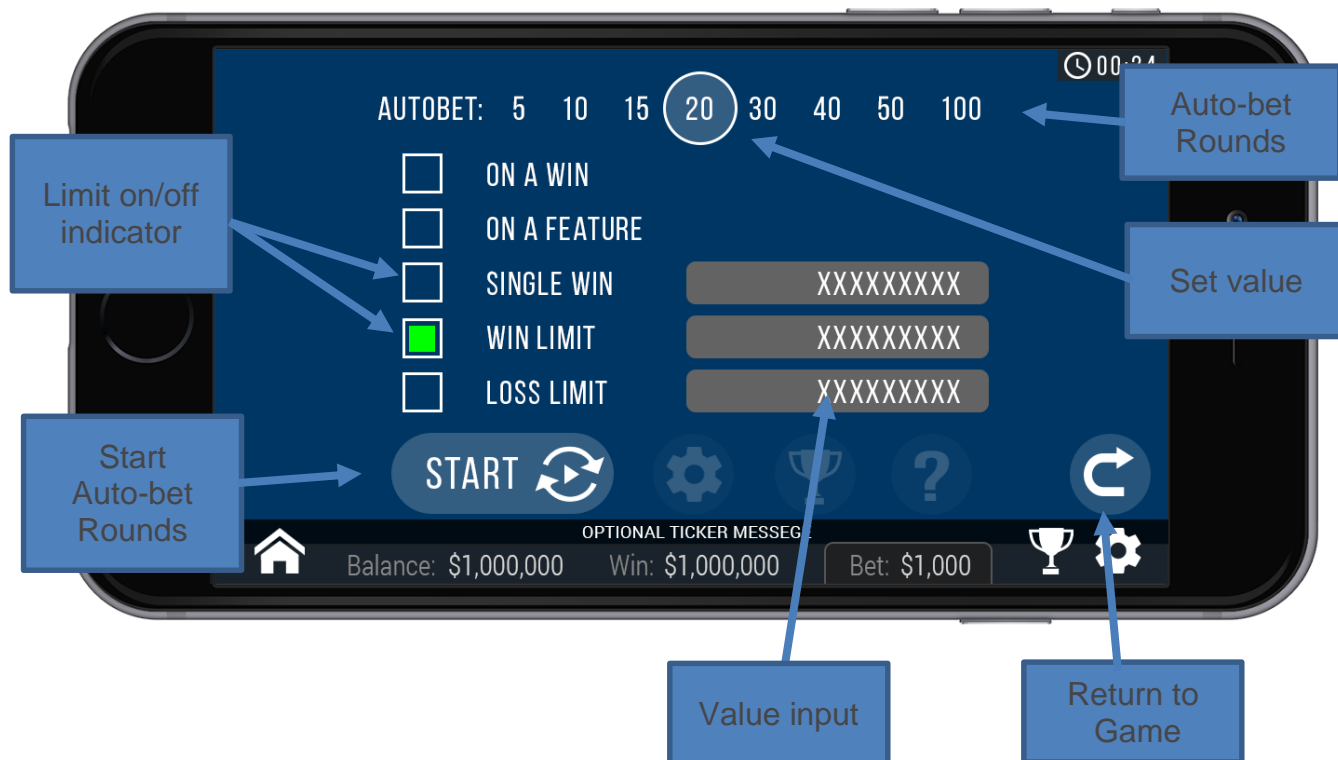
00:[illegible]

AUTOBET: 5 10 15 20 30 40 50 100

Auto-bet Rounds

Limit on/off indicator

ON A WIN

ON A FEATURE

SINGLE WIN XXXXXXXXX

Set value

WIN LIMIT XXXXXXXXX

LOSS LIMIT XXXXXXXXX

Start Auto-bet Rounds

START

OPTIONAL TICKER MESSEG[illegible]

Balance: $1,000,000 Win: $1,000,000 Bet: $1,000

Value input

Return to Game